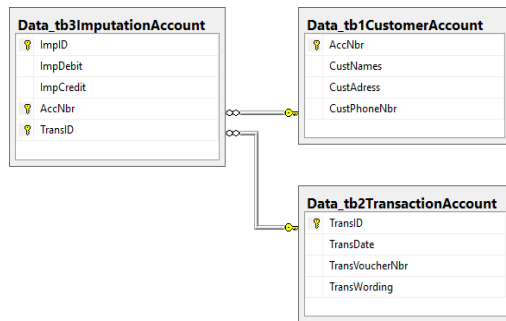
Data_tb3ImputationAccount
ImpID
ImpDebit
ImpCredit
AccNbr
TransID

Data_tb1CustomerAccount
AccNbr
CustNames
CustAdress
CustPhoneNbr

Data_tb2TransactionAccount
TransID
TransDate
TransVoucherNbr
TransWording